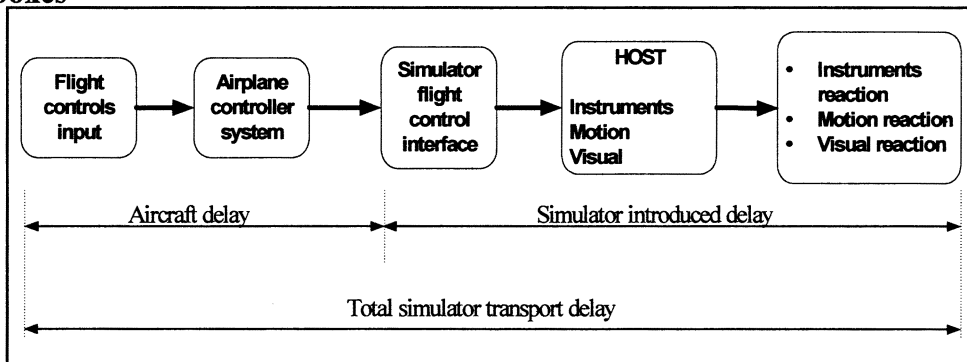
Flight controls input

Airplane controller system

Simulator flight control interface

HOST

Instruments
Motion
Visual

- Instruments reaction
- Motion reaction
- Visual reaction

Aircraft delay

Simulator introduced delay

Total simulator transport delay